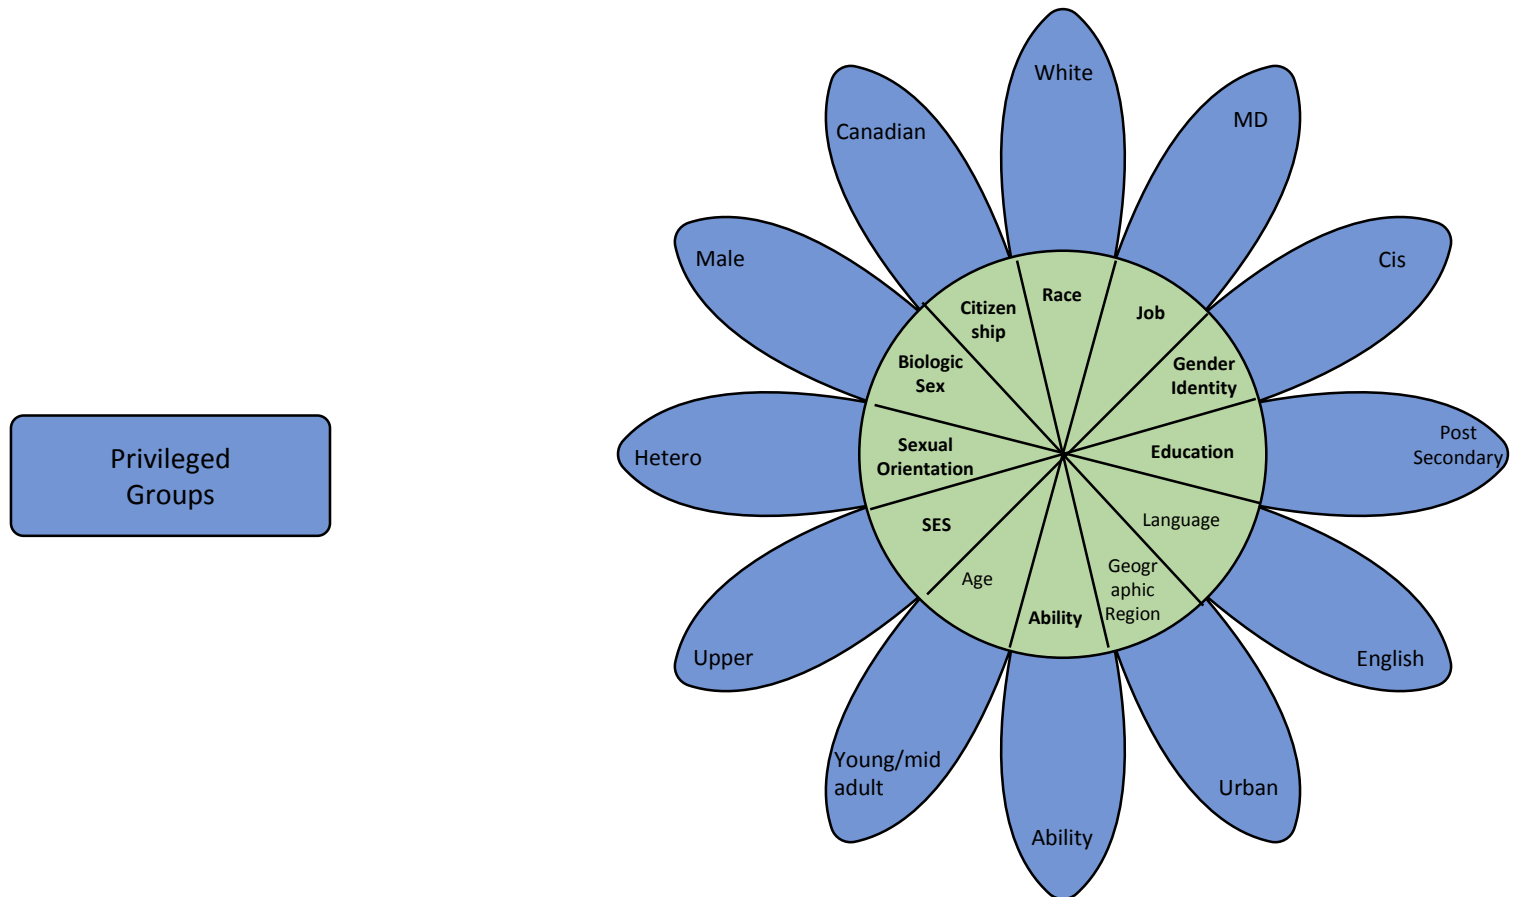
Privileged Groups

White

MD

Cis

Post Secondary

English

Urban

Ability

Young/mid adult

Upper

Hetero

Male

Canadian

Race

Job

Gender Identity

Education

Language

Geogr aphic Region

Ability

Age

SES

Sexual Orientation

Biologic Sex

Citizen ship